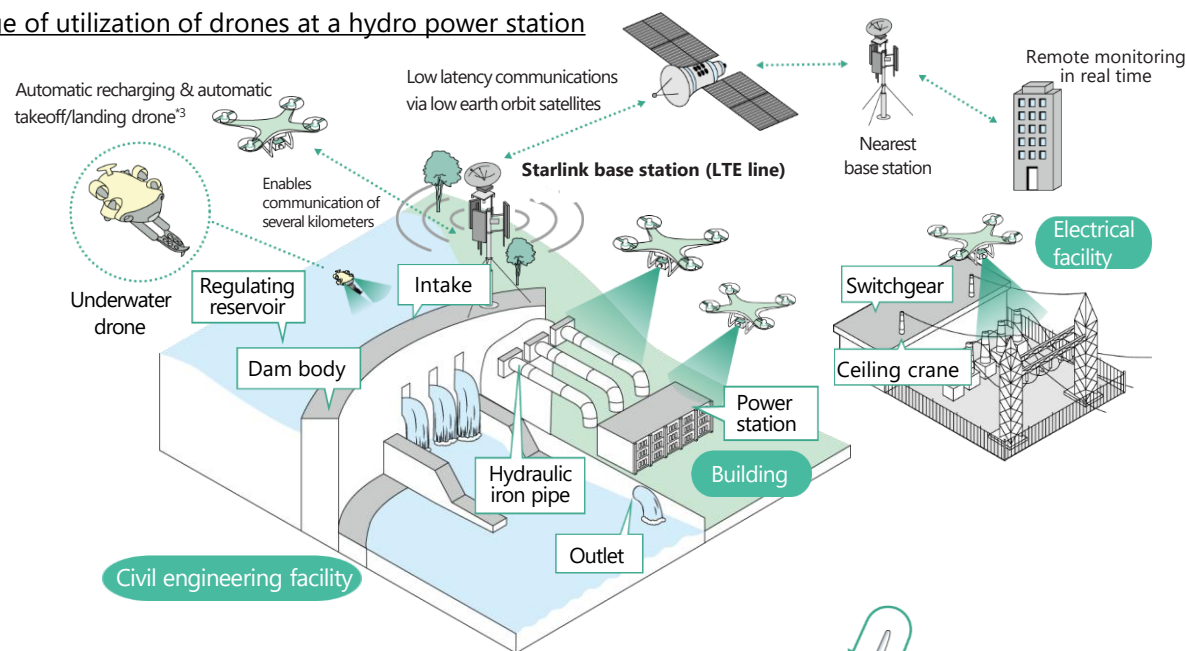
ne of utilization of drones at a hydro power station

Automatic recharging & automatic takeoff/landing drone$^{*3}$

Low latency communications via low earth orbit satellites

Nearest base station

Remote monitoring in real time

Enables communication of several kilometers

Starlink base station (LTE line)

Underwater drone

Regulating reservoir

Intake

Electrical facility

Switchgear

Ceiling crane

Dam body

Power station

Hydraulic iron pipe

Building

Outlet

Civil engineering facility